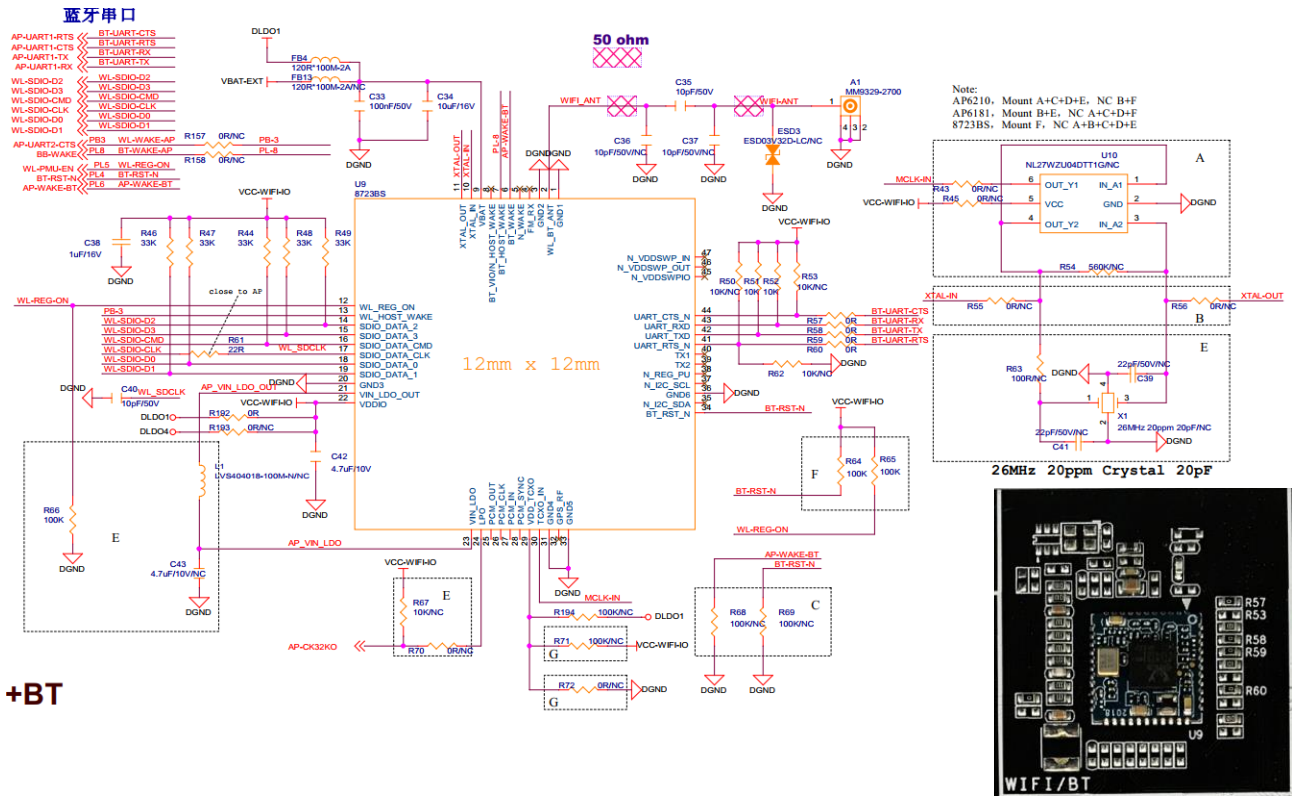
蓝牙串口

AP-UART1-RTS BT-UART-CTS
AP-UART1-CTS BT-UART-RTS
AP-UART1-TX BT-UART-RX
AP-UART1-RX BT-UART-TX

WL-SDIO-D2 WL-SDIO-D2
WL-SDIO-D3 WL-SDIO-D3
WL-SDIO-CMD WL-SDIO-CMD
WL-SDIO-CLK WL-SDIO-CLK
WL-SDIO-D0 WL-SDIO-D0
WL-SDIO-D1 WL-SDIO-D1

AP-UART2-CTS PB3 WL-WAKE-AP R157 0R/NC PB-3
BB-WAKE PL8 BT-WAKE-AP R158 0R/NC PL-8
WL-PMU-EN PL5 WL-REG-ON
BT-RST-N PL4 BT-RST-N
AP-WAKE-BT PL6 AP-WAKE-BT

DLDO1
FB4 120R*100M-2A
VBAT-EXT
FB13 120R*100M-2A/NC
C33 100nF/50V
C34 10uF/16V
DGND

50 ohm

WIFI_ANT C35 10pF/50V WIFI-ANT
A1 MM9329-2700
C36 10pF/50V/NC
C37 10pF/50V/NC
ESD3 ESD03V32D-LC/NC
DGND DGND DGND DGND

Note:
AP6210, Mount A+C+D+E, NC B+F
AP6181, Mount B+E, NC A+C+D+F
8723BS, Mount F, NC A+B+C+D+E

U10 NL27WZU04DTT1G/NC
MCLK-IN R43 0R/NC 6 OUT_Y1 IN_A1 1
VCC-WIFI-IO R45 0R/NC 5 VCC GND 2 DGND
4 OUT_Y2 IN_A2 3
A
R54 560K/NC
XTAL-IN R55 0R/NC R56 0R/NC XTAL-OUT
B
R63 100R/NC DGND
22pF/50V/NC C39
X1 26MHz 20ppm 20pF/NC
22pF/50V/NC C41 DGND
E
26MHz 20ppm Crystal 20pF

VCC-WIFI-IO
C38 1uF/16V
DGND
R46 33K R47 33K R44 33K R48 33K R49 33K
close to AP
WL-REG-ON
PB-3
WL-SDIO-D2
WL-SDIO-D3
WL-SDIO-CMD
WL-SDIO-CLK R61 22R WL_SDCLK
WL-SDIO-D0
WL-SDIO-D1
DGND
C40 WL_SDCLK 10pF/50V
AP_VIN_LDO_OUT
DGND
VCC-WIFI-IO
DLDO1 R192 0R
DLDO4 R193 0R/NC
C42 4.7uF/10V
DGND
L1 LVS404018-100M-N/NC

U9 8723BS
12mm x 12mm
12 WL_REG_ON
13 WL_HOST_WAKE
14 SDIO_DATA_2
15 SDIO_DATA_3
16 SDIO_DATA_CMD
17 SDIO_DATA_CLK
18 SDIO_DATA_0
19 SDIO_DATA_1
20 GND3
21 VIN_LDO_OUT
22 VDDIO

11 XTAL_OUT
10 XTAL_IN
9 VBAT
8 BT_VDIO_IN_HOST_WAKE
7 BT_HOST_WAKE
6 BT_WAKE
5 N_WAKE
4 FM_RX
3 GND2
2 WL_BT_ANT
1 GND1
XTAL-OUT XTAL-IN PL-8 AP-WAKE-BT

47 N_VDDSWP_IN
46 N_VDDSWP_OUT
45 N_VDDSWPIO
44 UART_CTS_N
43 UART_RXD
42 UART_TXD
41 UART_RTS_N
40 TX1
39 TX2
38 N_REG_PU
37 N_I2C_SCL
36 GND6
35 N_I2C_SDA
34 BT_RST_N

VCC-WIFI-IO
R50 10K/NC R51 10K R52 10K R53 10K/NC
R57 0R BT-UART-CTS
R58 0R BT-UART-RX
R59 0R BT-UART-TX
R60 0R BT-UART-RTS
R62 10K/NC
DGND
BT-RST-N

VCC-WIFI-IO
R64 100K R65 100K
F
BT-RST-N
WL-REG-ON

23 VIN_LDO
24 LPO
25 PCM_OUT
26 PCM_CLK
27 PCM_IN
28 PCM_SYNC
29 VDD_TCXO
30 TCXO_IN
31 GND4
32 GPS_RF
33 GND5

R66 100K
E
DGND
AP_VIN_LDO
C43 4.7uF/10V/NC
DGND

VCC-WIFI-IO
R67 10K/NC
E
AP-CK32KO R70 0R/NC

DGND
MCLK-IN
R194 100K/NC DLDO1
R71 100K/NC VCC-WIFI-IO
G
R72 0R/NC DGND
G

AP-WAKE-BT
BT-RST-N
R68 100K/NC R69 100K/NC
C
DGND DGND

+BT

R57 R53 R58 R59 R60 U9 2018 WIFI/BT